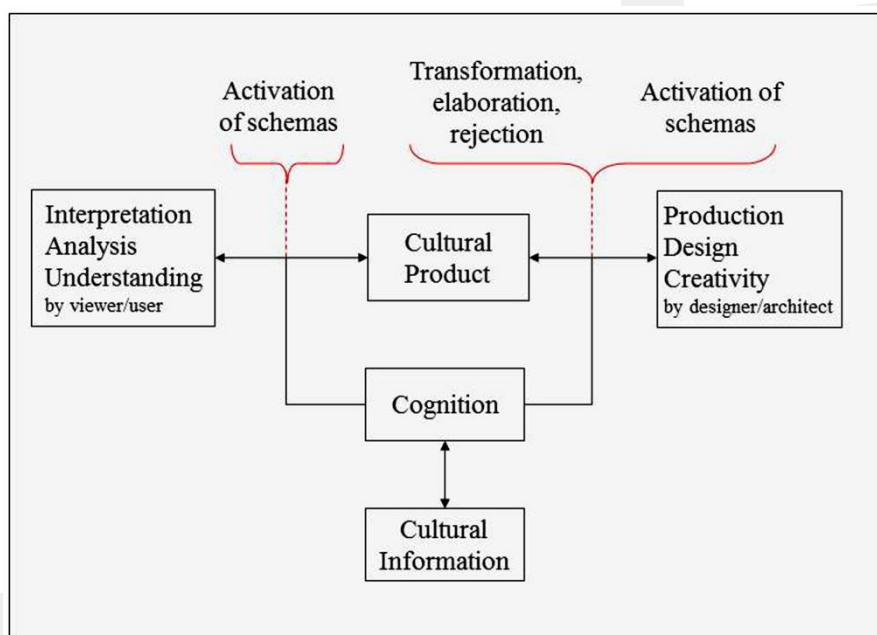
Activation of schemas

Transformation, elaboration, rejection

Activation of schemas

Interpretation
Analysis
Understanding
by viewer/user

Cultural Product

Production
Design
Creativity
by designer/architect

Cognition

Cultural Information